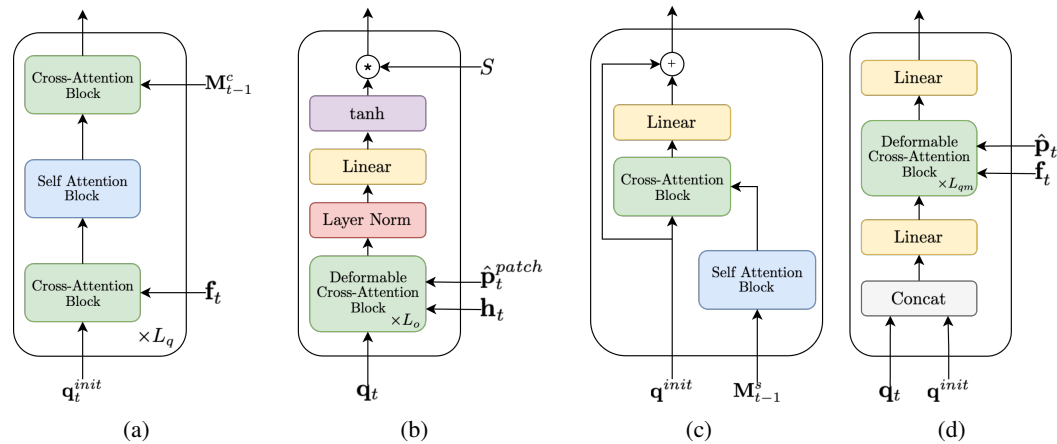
Cross-Attention Block
$\mathbf{M}_{t-1}^{c}$
Self Attention Block
Cross-Attention Block
$\mathbf{f}_t$
$\times L_q$
$\mathbf{q}_t^{init}$
(a)

*
$S$
tanh
Linear
Layer Norm
Deformable Cross-Attention Block $\times L_o$
$\hat{\mathbf{p}}_t^{patch}$
$\mathbf{h}_t$
$\mathbf{q}_t$
(b)

+
Linear
Cross-Attention Block
Self Attention Block
$\mathbf{q}^{init}$
$\mathbf{M}_{t-1}^{s}$
(c)

Linear
Deformable Cross-Attention Block $\times L_{qm}$
$\hat{\mathbf{p}}_t$
$\mathbf{f}_t$
Linear
Concat
$\mathbf{q}_t$
$\mathbf{q}^{init}$
(d)